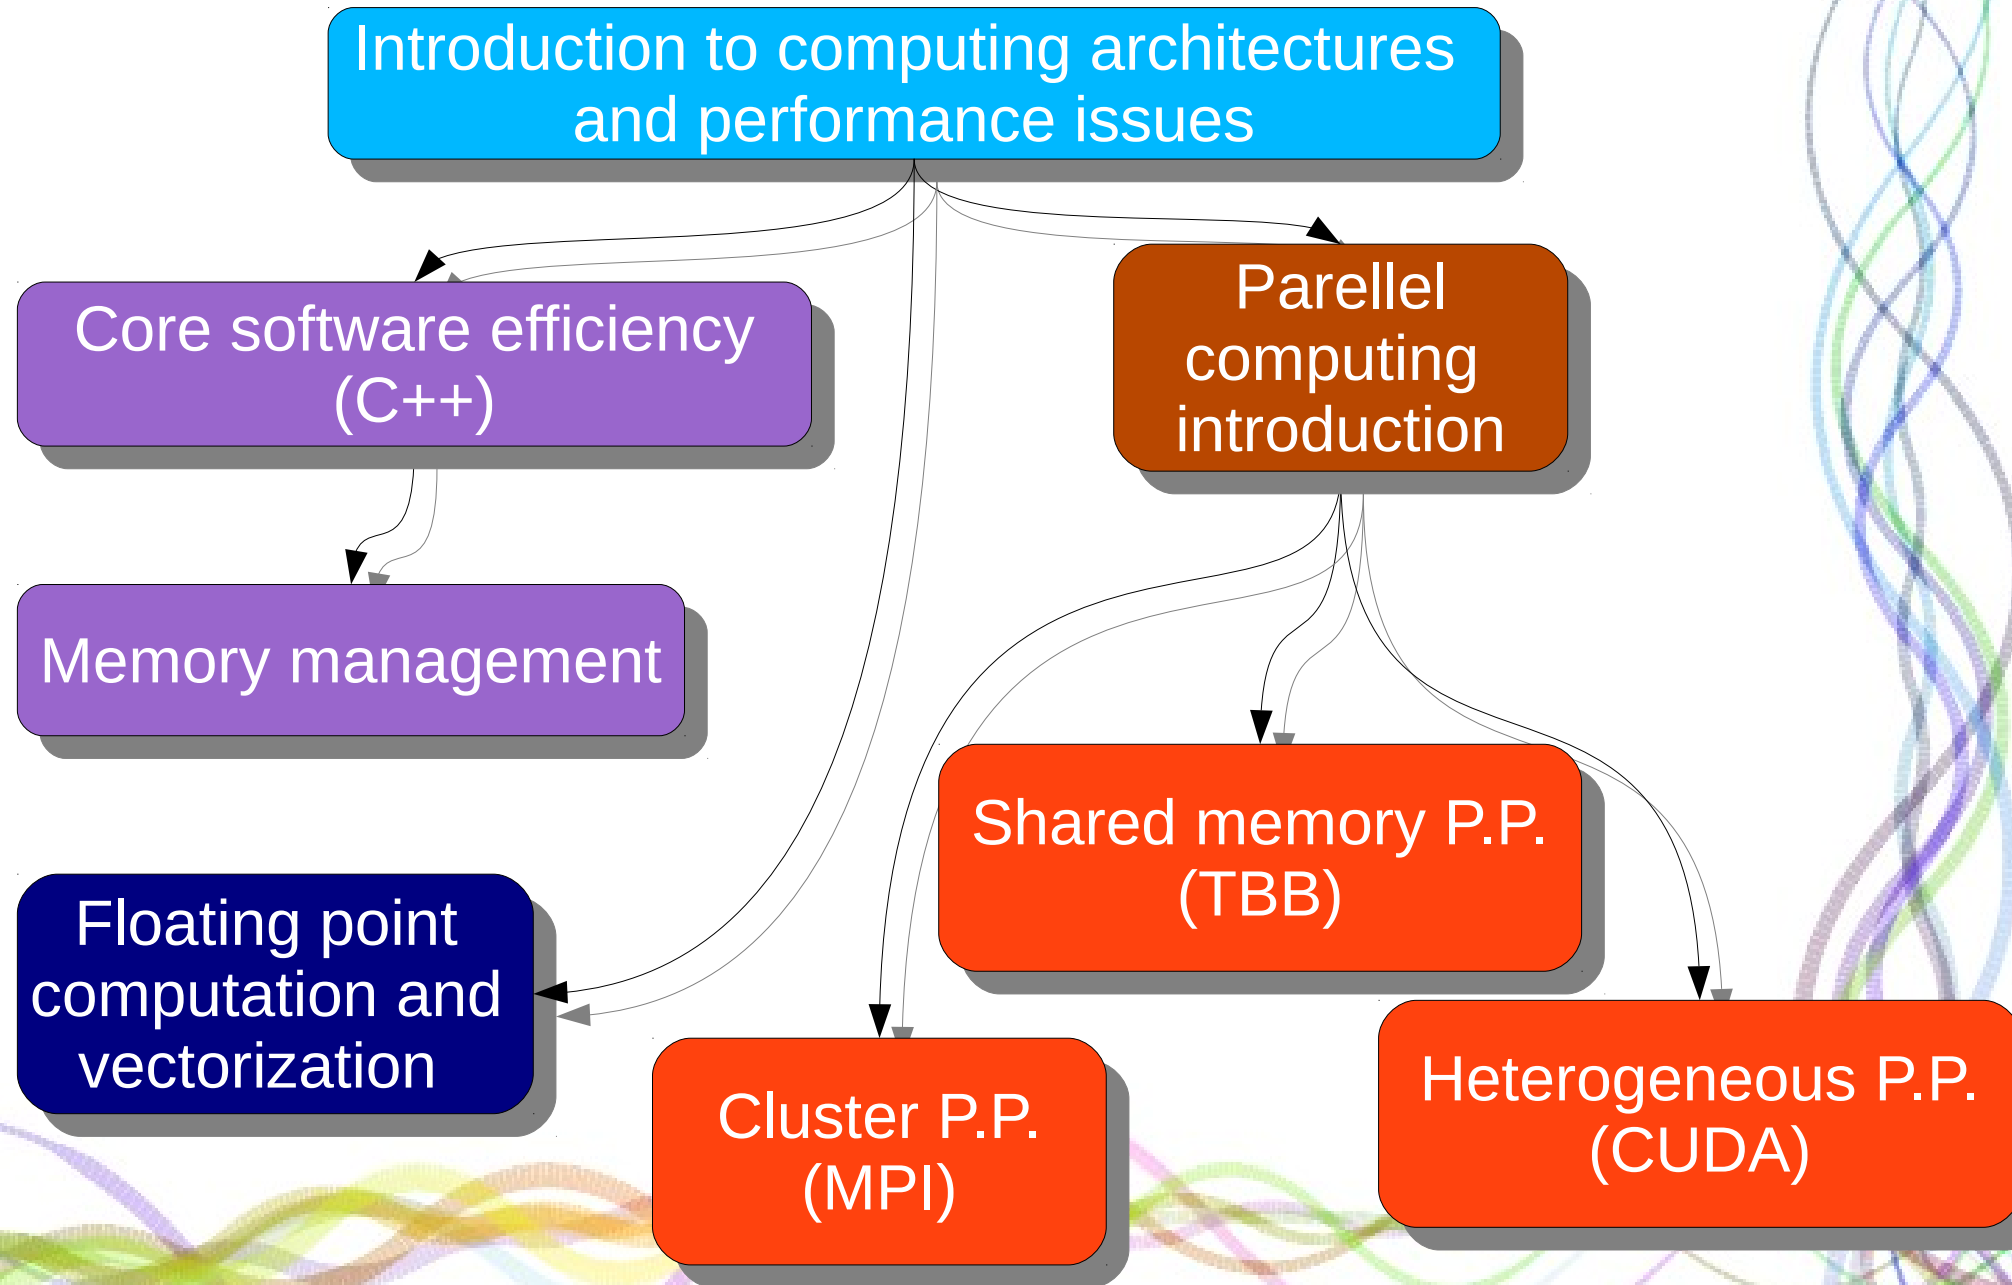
Introduction to computing architectures and performance issues

Core software efficiency (C++)

Parellel computing introduction

Memory management

Shared memory P.P. (TBB)

Floating point computation and vectorization

Cluster P.P. (MPI)

Heterogeneous P.P. (CUDA)